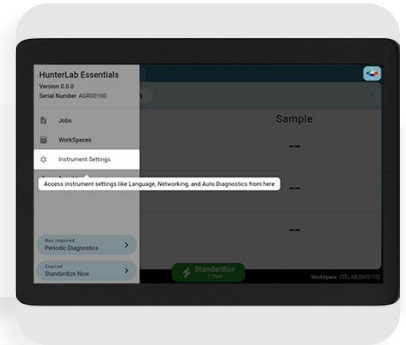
HunterLab Essentials
Version 0.0.0
Serial Number AG00100

Jobs

WorkSpaces

Instrument Settings

Access instrument settings like Language, Networking, and Auto Diagnostics from here

Sample

--

--

--

Now required
Periodic Diagnostics

Expired
Standardize Now

Standardize

WorkSpace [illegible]